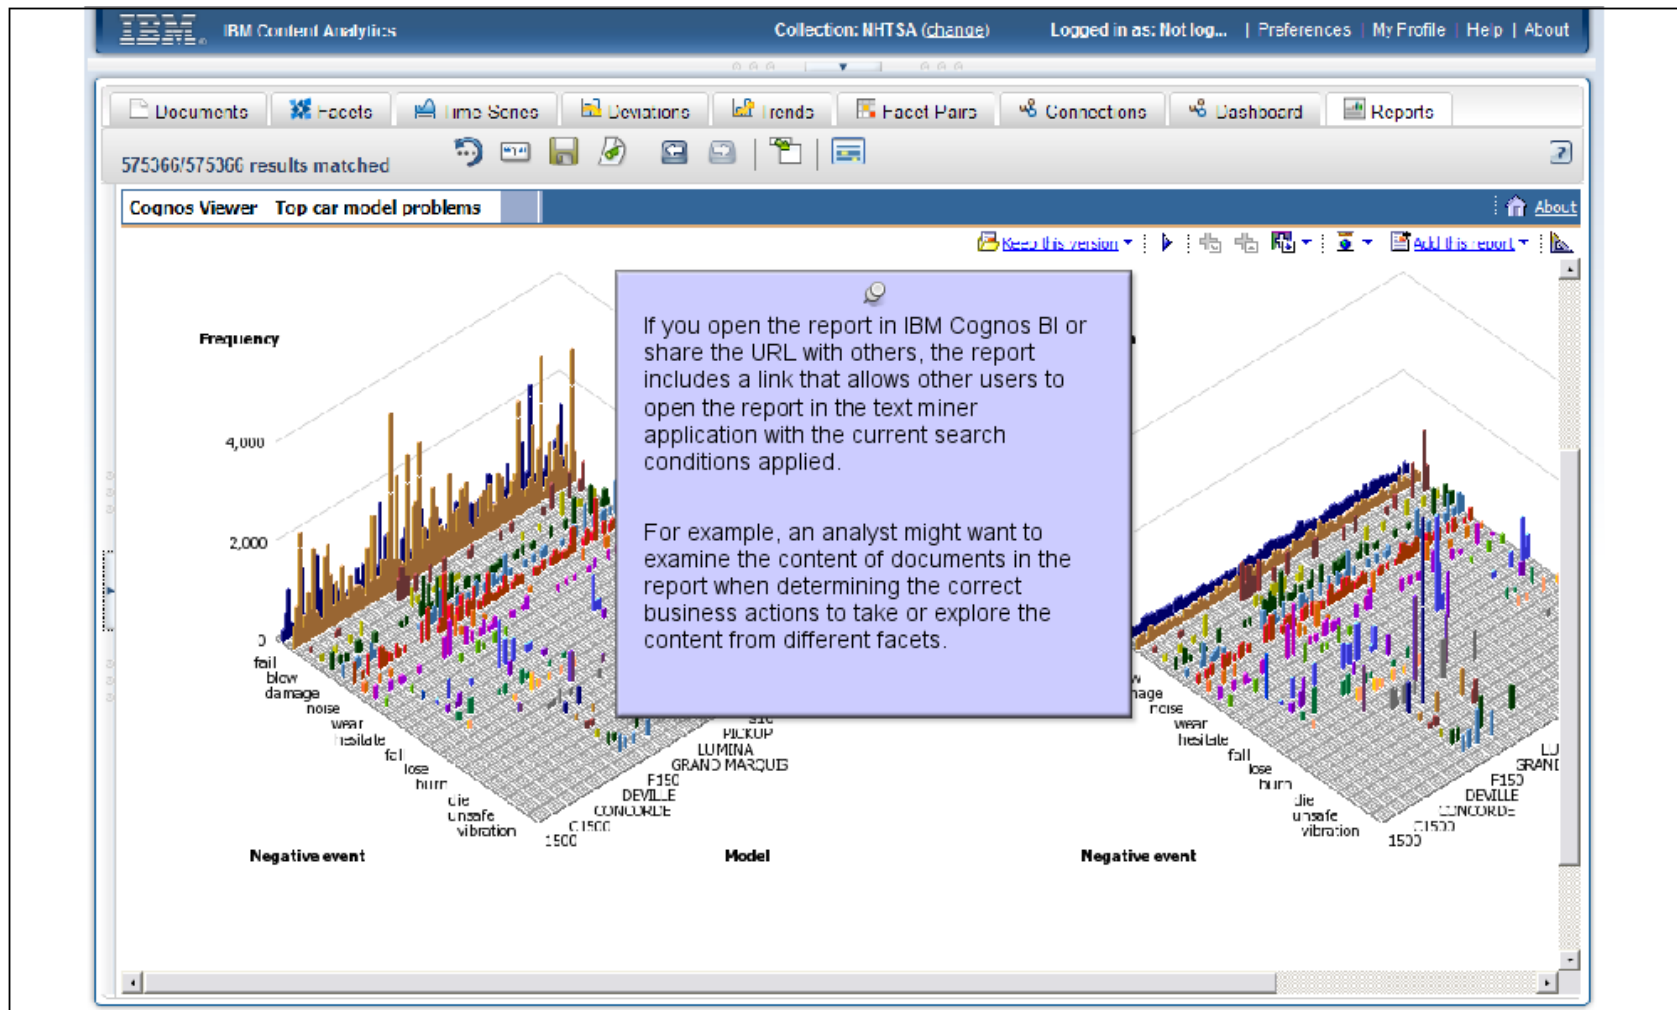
IBM IBM Content Analytics Collection: NHTSA (change) Logged in as: Not log... | Preferences | My Profile | Help | About

Documents | Facets | Time Series | Deviations | Trends | Facet Pairs | Connections | Dashboard | Reports

575366/575366 results matched

Cognos Viewer Top car model problems

About

Keep this version | Add this report

Frequency

4,000

2,000

0

fail
blow
damage
noise
wear
hesitate
fall
lose
burn
die
unsafe
vibration

Negative event

PICKUP
LUMINA
GRAND MARQUIS
F150
DEVILLE
CONCORDE
C1500
1500

Model

If you open the report in IBM Cognos BI or share the URL with others, the report includes a link that allows other users to open the report in the text miner application with the current search conditions applied.

For example, an analyst might want to examine the content of documents in the report when determining the correct business actions to take or explore the content from different facets.

mage
noise
wear
hesitate
fall
lose
burn
die
unsafe
vibration

Negative event

GRAND
F150
DEVILLE
CONCORDE
C1500
1500